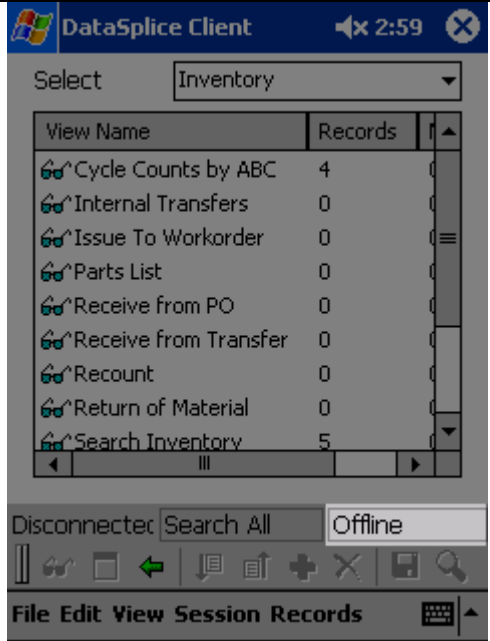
DataSplice Client 2:59

Select Inventory

| View Name | Records |
|---|---|
| Cycle Counts by ABC | 4 |
| Internal Transfers | 0 |
| Issue To Workorder | 0 |
| Parts List | 0 |
| Receive from PO | 0 |
| Receive from Transfer | 0 |
| Recount | 0 |
| Return of Material | 0 |
| Search Inventory | 5 |

Disconnectec Search All Offline

File Edit View Session Records